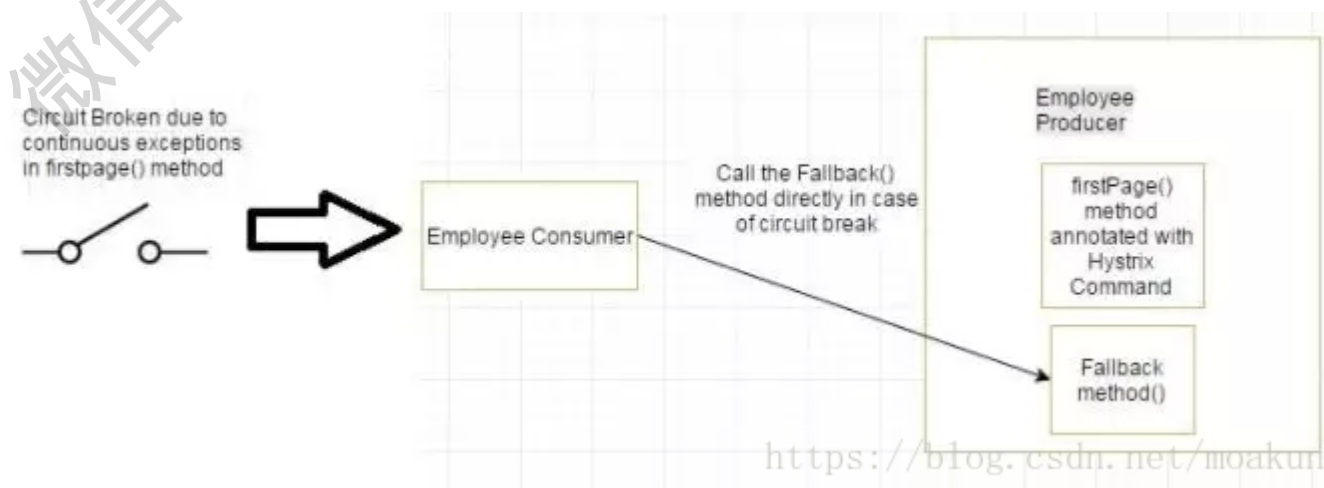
微信

Circuit Broken due to continuous exceptions in firstpage() method

Employee Consumer

Call the Fallback() method directly in case of circuit break

Employee Producer

firstPage() method annotated with Hystrix Command

Fallback method()

https://blog.csdn.net/moakun